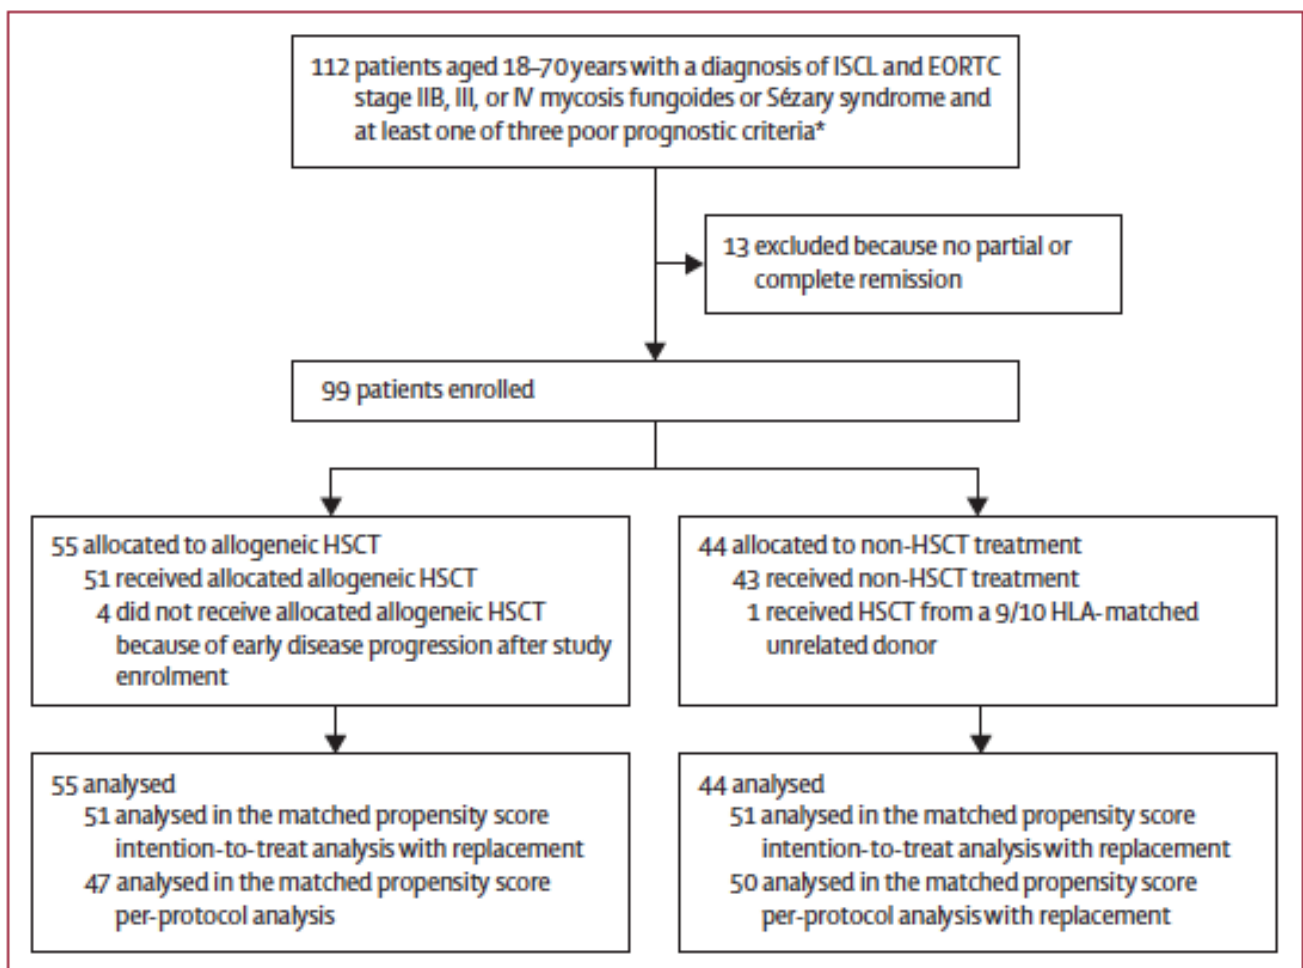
112 patients aged 18–70 years with a diagnosis of ISCL and EORTC stage IIB, III, or IV mycosis fungoides or Sézary syndrome and at least one of three poor prognostic criteria*

13 excluded because no partial or complete remission

99 patients enrolled

55 allocated to allogeneic HSCT
51 received allocated allogeneic HSCT
4 did not receive allocated allogeneic HSCT because of early disease progression after study enrolment

44 allocated to non-HSCT treatment
43 received non-HSCT treatment
1 received HSCT from a 9/10 HLA-matched unrelated donor

55 analysed
51 analysed in the matched propensity score intention-to-treat analysis with replacement
47 analysed in the matched propensity score per-protocol analysis

44 analysed
51 analysed in the matched propensity score intention-to-treat analysis with replacement
50 analysed in the matched propensity score per-protocol analysis with replacement